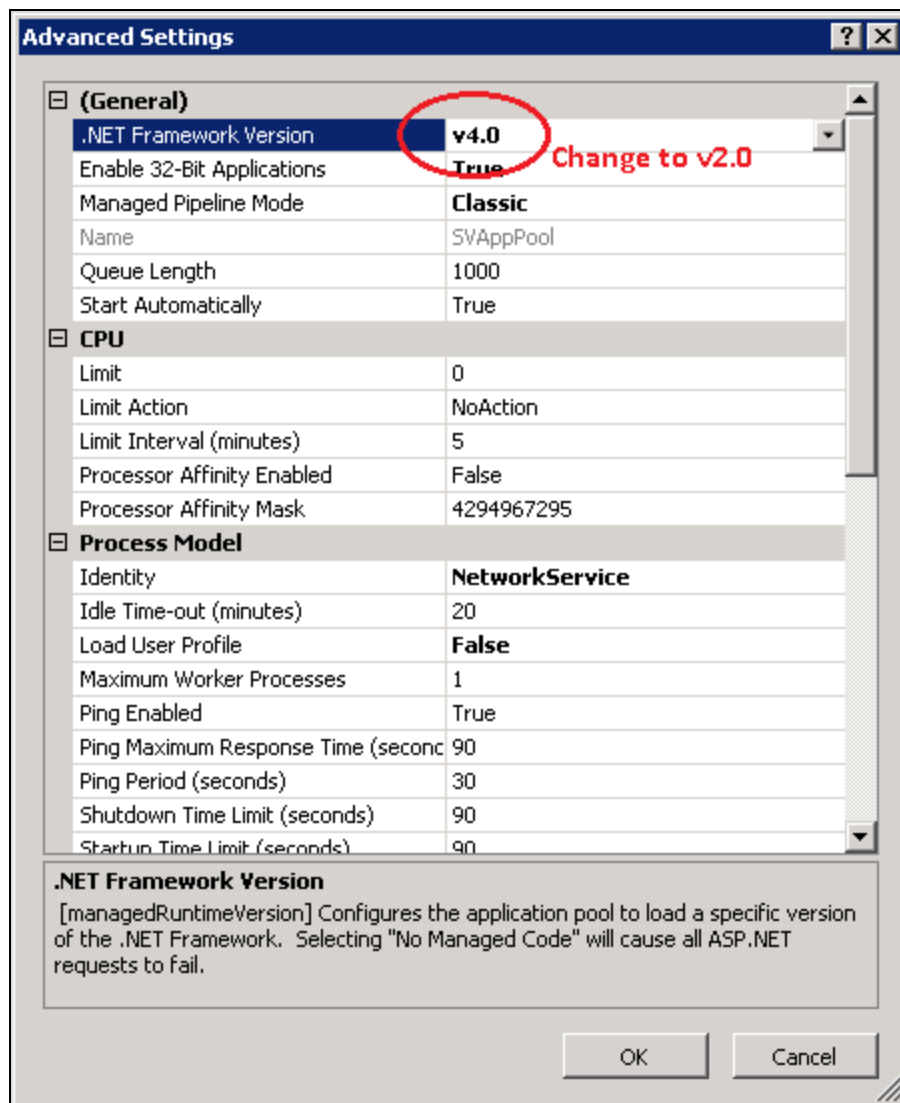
Advanced Settings

? X

| ⊟ (General) | |
|---|---|
| .NET Framework Version | v4.0 |
| Enable 32-Bit Applications | True |
| Managed Pipeline Mode | Classic |
| Name | SVAppPool |
| Queue Length | 1000 |
| Start Automatically | True |
| ⊟ CPU | |
| Limit | 0 |
| Limit Action | NoAction |
| Limit Interval (minutes) | 5 |
| Processor Affinity Enabled | False |
| Processor Affinity Mask | 4294967295 |
| ⊟ Process Model | |
| Identity | NetworkService |
| Idle Time-out (minutes) | 20 |
| Load User Profile | False |
| Maximum Worker Processes | 1 |
| Ping Enabled | True |
| Ping Maximum Response Time (seconc | 90 |
| Ping Period (seconds) | 30 |
| Shutdown Time Limit (seconds) | 90 |
| Startup Time Limit (seconds) | 90 |

Change to v2.0

.NET Framework Version

[managedRuntimeVersion] Configures the application pool to load a specific version of the .NET Framework. Selecting "No Managed Code" will cause all ASP.NET requests to fail.

OK Cancel